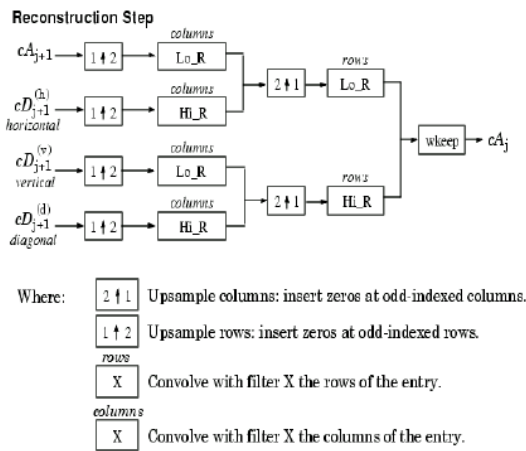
Reconstruction Step

$cA_{j+1}$ → 1↑2 → columns Lo_R

$cD_{j+1}^{(h)}$ horizontal → 1↑2 → columns Hi_R

2↑1 → rows Lo_R

$cD_{j+1}^{(v)}$ vertical → 1↑2 → columns Lo_R

$cD_{j+1}^{(d)}$ diagonal → 1↑2 → columns Hi_R

2↑1 → rows Hi_R

wkeep → $cA_j$

Where: 2↑1 Upsample columns: insert zeros at odd-indexed columns.

1↑2 Upsample rows: insert zeros at odd-indexed rows.

rows X Convolve with filter X the rows of the entry.

columns X Convolve with filter X the columns of the entry.